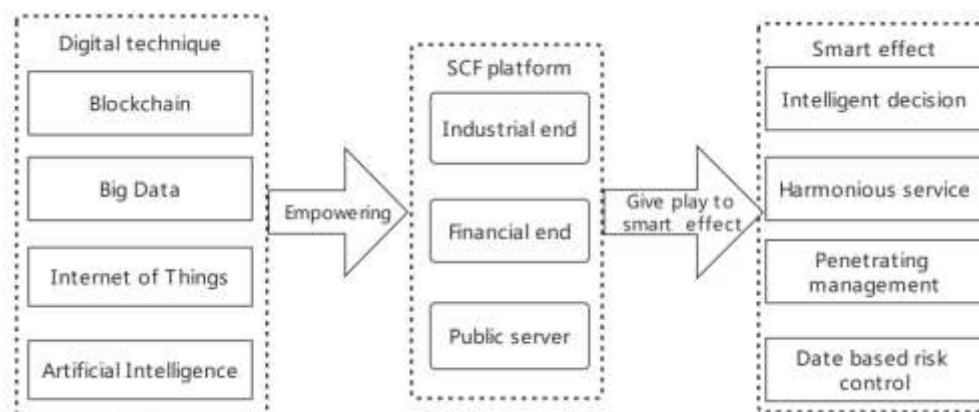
Digital technique

Blockchain

Big Data

Internet of Things

Artificial Intelligence

Empowering

SCF platform

Industrial end

Financial end

Public server

Give play to smart effect

Smart effect

Intelligent decision

Harmonious service

Penetrating management

Date based risk control